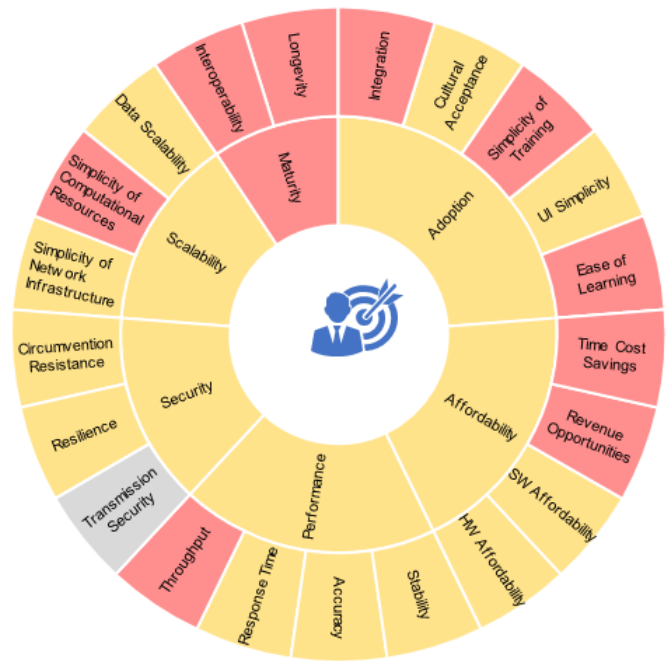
Maturity
Interoperability
Longevity
Adoption
Integration
Cultural Acceptance
Simplicity of Training
UI Simplicity
Ease of Learning
Affordability
Time Cost Savings
Revenue Opportunities
SW Affordability
HW Affordability
Performance
Stability
Accuracy
Response Time
Throughput
Security
Transmission Security
Resilience
Circumvention Resistance
Scalability
Simplicity of Network Infrastructure
Simplicity of Computational Resources
Data Scalability